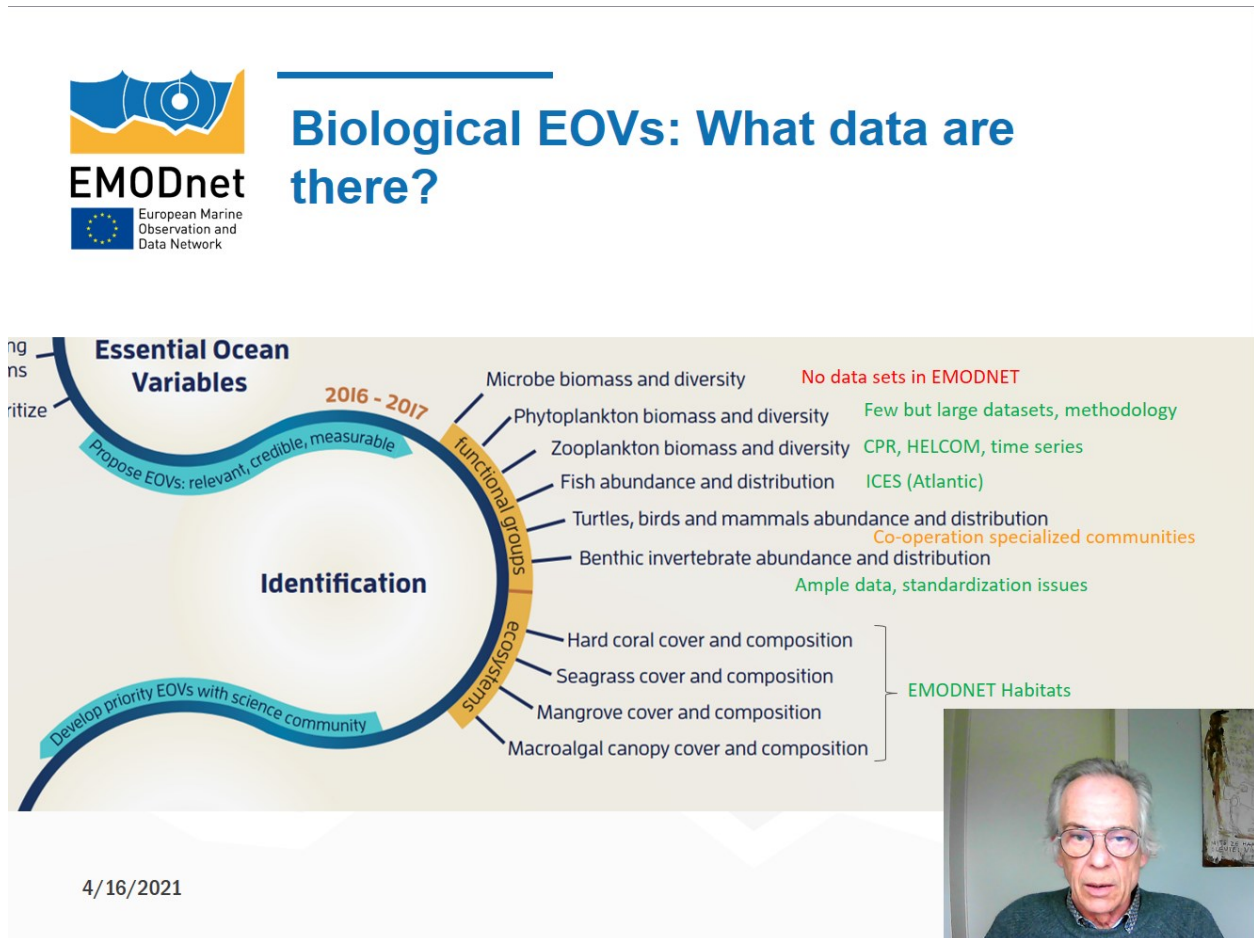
EMODnet
European Marine Observation and Data Network

Biological EOVs: What data are there?

ng
ns
ritize

Essential Ocean Variables

2016 - 2017

Propose EOVs: relevant, credible, measurable

Identification

Develop priority EOVs with science community

functional groups

ecosystems

Microbe biomass and diversity
No data sets in EMODNET

Phytoplankton biomass and diversity
Few but large datasets, methodology

Zooplankton biomass and diversity
CPR, HELCOM, time series

Fish abundance and distribution
ICES (Atlantic)

Turtles, birds and mammals abundance and distribution
Co-operation specialized communities

Benthic invertebrate abundance and distribution
Ample data, standardization issues

Hard coral cover and composition
Seagrass cover and composition
Mangrove cover and composition
Macroalgal canopy cover and composition

EMODNET Habitats

4/16/2021